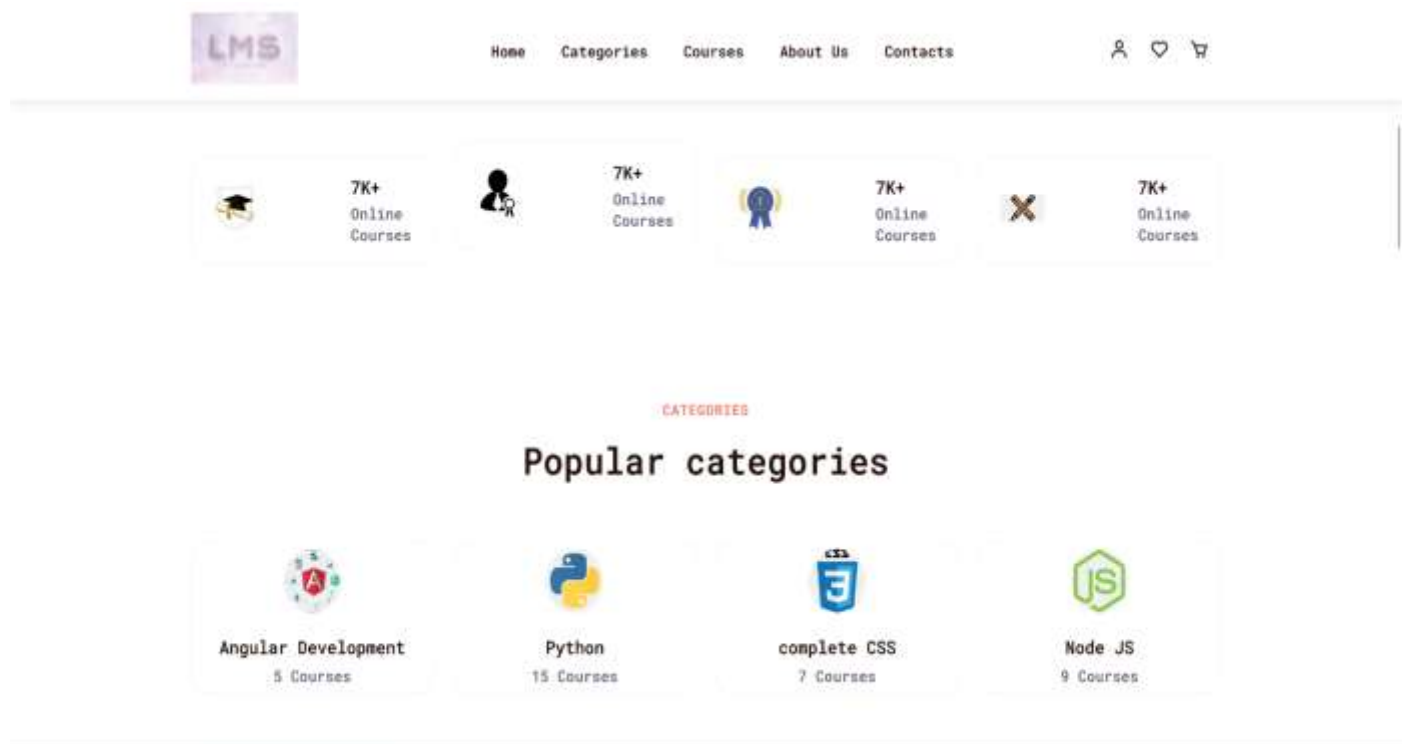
LMS

Home Categories Courses About Us Contacts

7K+ Online Courses

7K+ Online Courses

7K+ Online Courses

7K+ Online Courses

CATEGORIES

Popular categories

Angular Development
5 Courses

Python
15 Courses

CSS
complete CSS
7 Courses

JS
Node JS
9 Courses